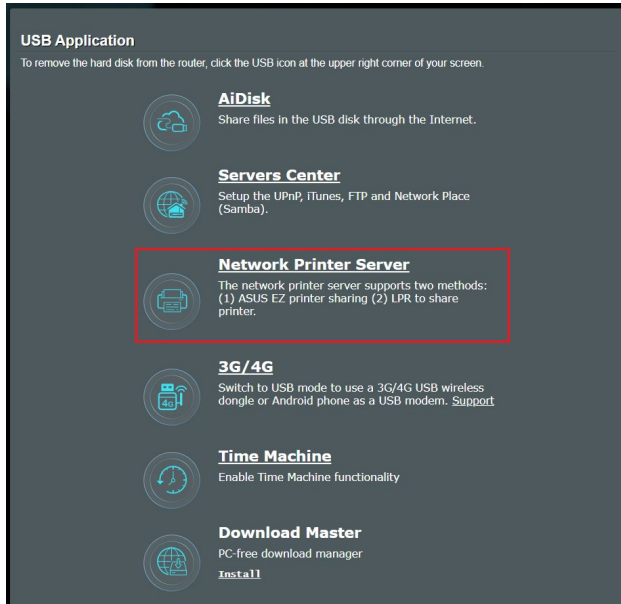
USB Application

To remove the hard disk from the router, click the USB icon at the upper right corner of your screen.

AiDisk

Share files in the USB disk through the Internet.

Servers Center

Setup the UPnP, iTunes, FTP and Network Place (Samba).

Network Printer Server

The network printer server supports two methods: (1) ASUS EZ printer sharing (2) LPR to share printer.

3G/4G

Switch to USB mode to use a 3G/4G USB wireless dongle or Android phone as a USB modem. Support

Time Machine

Enable Time Machine functionality

Download Master

PC-free download manager

Install